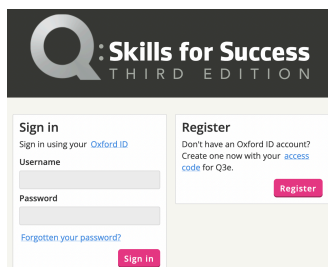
Q: Skills for Success
THIRD EDITION

Sign in
Sign in using your Oxford ID
Username
Password
Forgotten your password?
Sign in

Register
Don't have an Oxford ID account? Create one now with your access code for Q3e.
Register